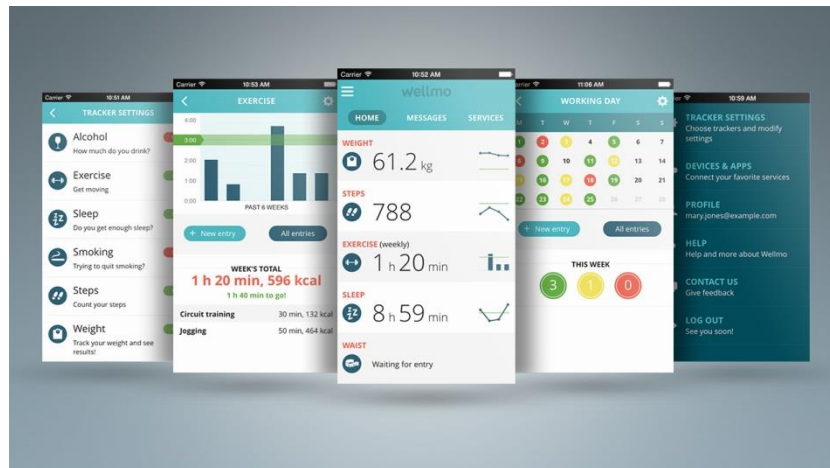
Carrier 10:51 AM
TRACKER SETTINGS
Alcohol
How much do you drink?
Exercise
Get moving
Sleep
Do you get enough sleep?
Smoking
Trying to quit smoking?
Steps
Count your steps
Weight
Track your weight and see results!

Carrier 10:53 AM
EXERCISE
4:00
3:00
2:00
1:00
0:00
PAST 6 WEEKS
+ New entry
All entries
WEEK'S TOTAL
1 h 20 min, 596 kcal
1 h 40 min to go!
| Circuit training | 30 min, 132 kcal |
|---|---|
| Jogging | 50 min, 464 kcal |

Carrier 10:52 AM
wellmo
HOME
MESSAGES
SERVICES
WEIGHT
61.2 kg
STEPS
788
EXERCISE (weekly)
1 h 20 min
SLEEP
8 h 59 min
WAIST
Waiting for entry

11:06 AM
WORKING DAY
M T W T F S S
1 2 3 4 5 6 7
8 9 10 11 12 13 14
15 16 17 18 19 20 21
22 23 24 25 26 27 28
+ New entry
All entries
THIS WEEK
3 1 0

10:59 AM
TRACKER SETTINGS
Choose trackers and modify settings
DEVICES & APPS
Connect your favorite services
PROFILE
mary.jones@example.com
HELP
Help and more about Wellmo
CONTACT US
Give feedback
LOG OUT
See you soon!